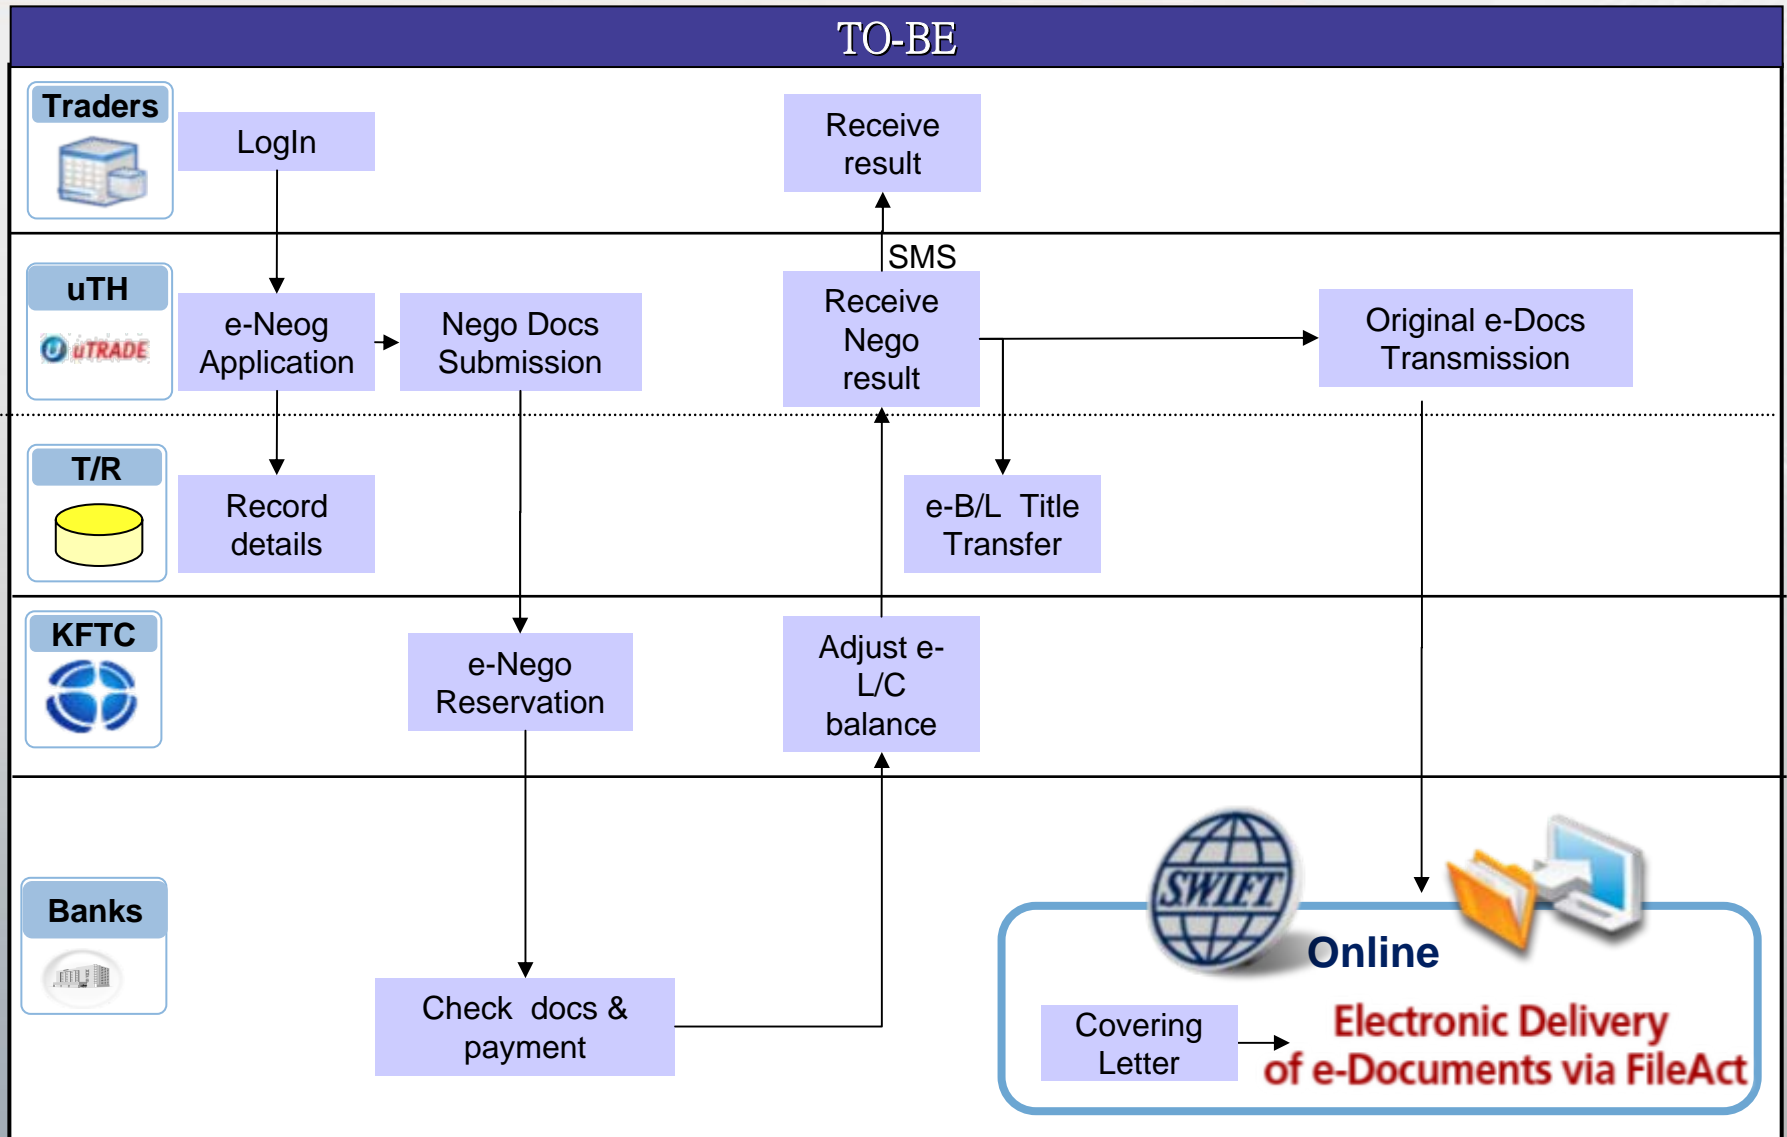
TO-BE

Traders

LogIn

Receive result

SMS

uTH

uTRADE

e-Neog Application

Nego Docs Submission

Receive Nego result

Original e-Docs Transmission

T/R

Record details

e-B/L Title Transfer

KFTC

e-Nego Reservation

Adjust e-L/C balance

Banks

SWIFT

Online

Check docs & payment

Covering Letter

Electronic Delivery of e-Documents via FileAct